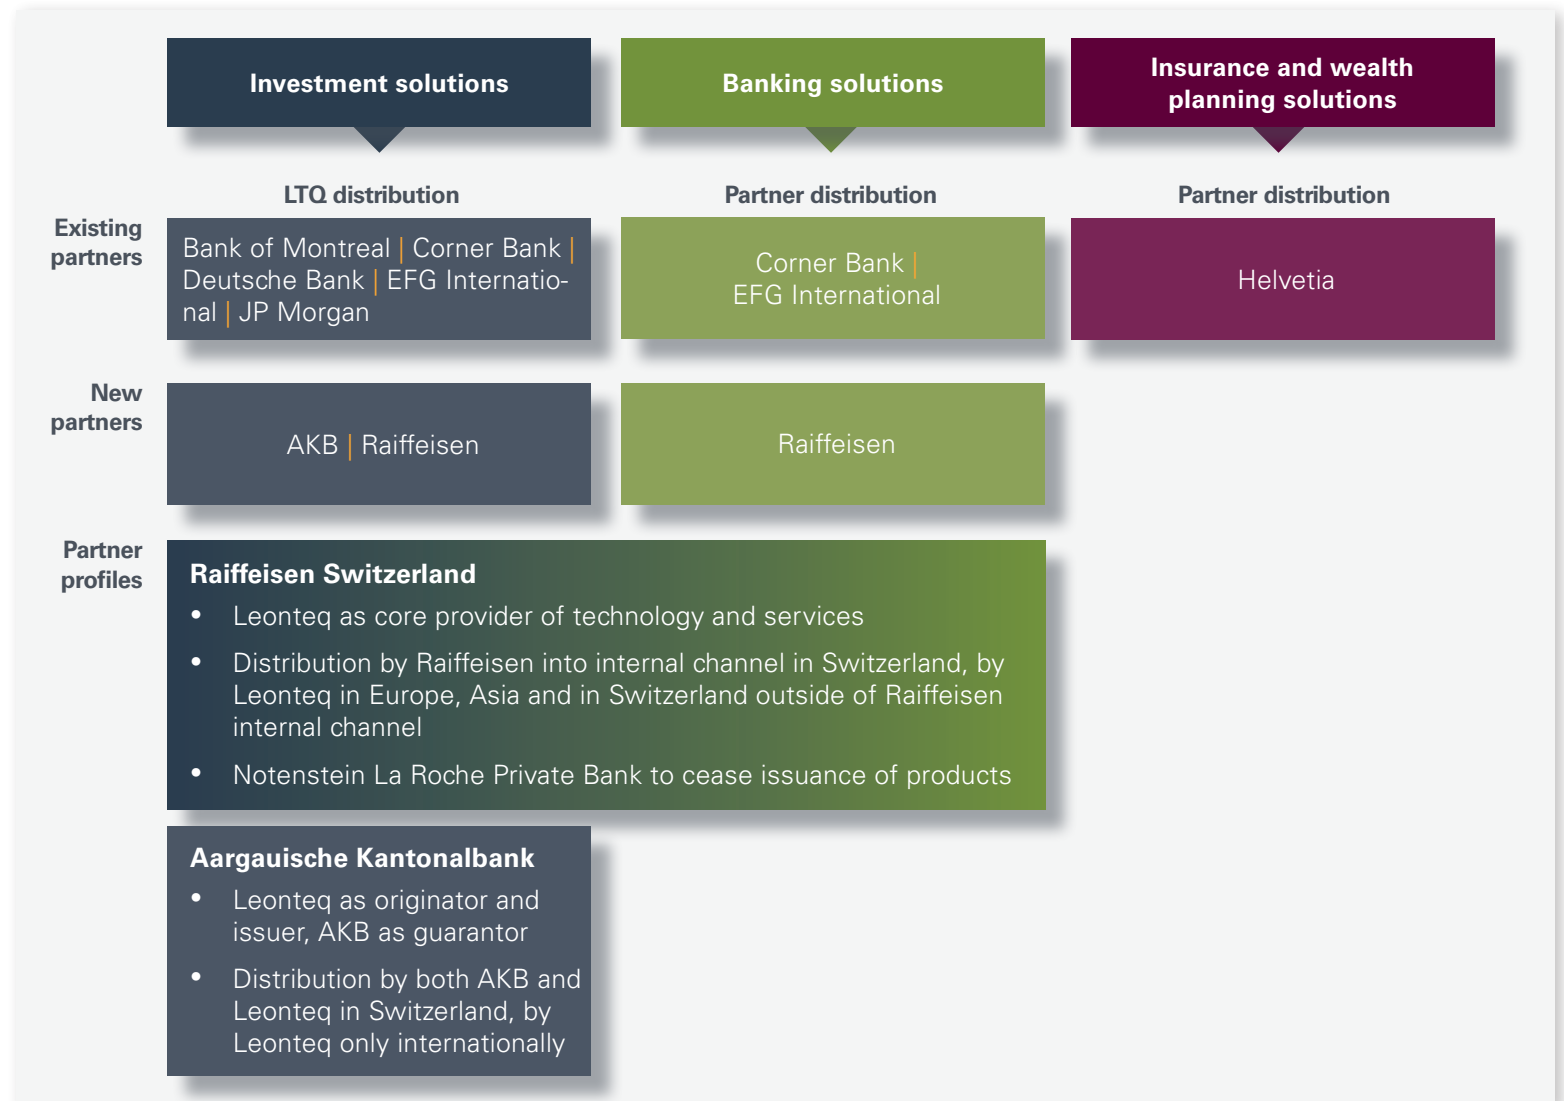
Investment solutions

Banking solutions

Insurance and wealth planning solutions

LTQ distribution

Partner distribution

Partner distribution

Existing partners

Bank of Montreal | Corner Bank | Deutsche Bank | EFG International | JP Morgan

Corner Bank | EFG International

Helvetia

New partners

AKB | Raiffeisen

Raiffeisen

Partner profiles

Raiffeisen Switzerland

- Leonteq as core provider of technology and services
- Distribution by Raiffeisen into internal channel in Switzerland, by Leonteq in Europe, Asia and in Switzerland outside of Raiffeisen internal channel
- Notenstein La Roche Private Bank to cease issuance of products

Aargauische Kantonalbank

- Leonteq as originator and issuer, AKB as guarantor
- Distribution by both AKB and Leonteq in Switzerland, by Leonteq only internationally